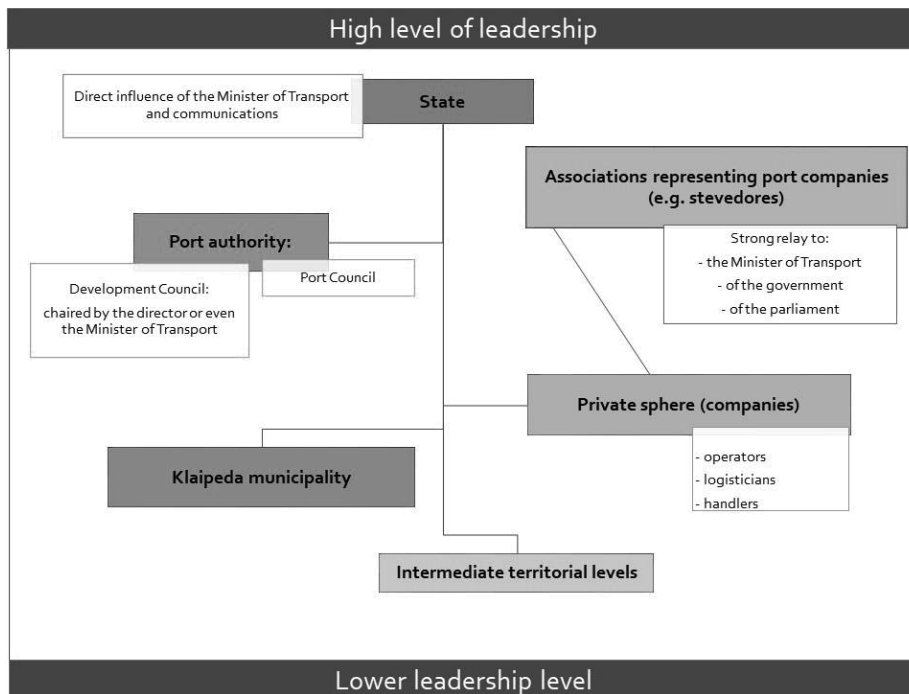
High level of leadership

Direct influence of the Minister of Transport and communications

State

Associations representing port companies (e.g. stevedores)

Strong relay to:
- the Minister of Transport
- of the government
- of the parliament

Port authority:

Port Council

Development Council: chaired by the director or even the Minister of Transport

Private sphere (companies)

- operators
- logisticians
- handlers

Klaipeda municipality

Intermediate territorial levels

Lower leadership level